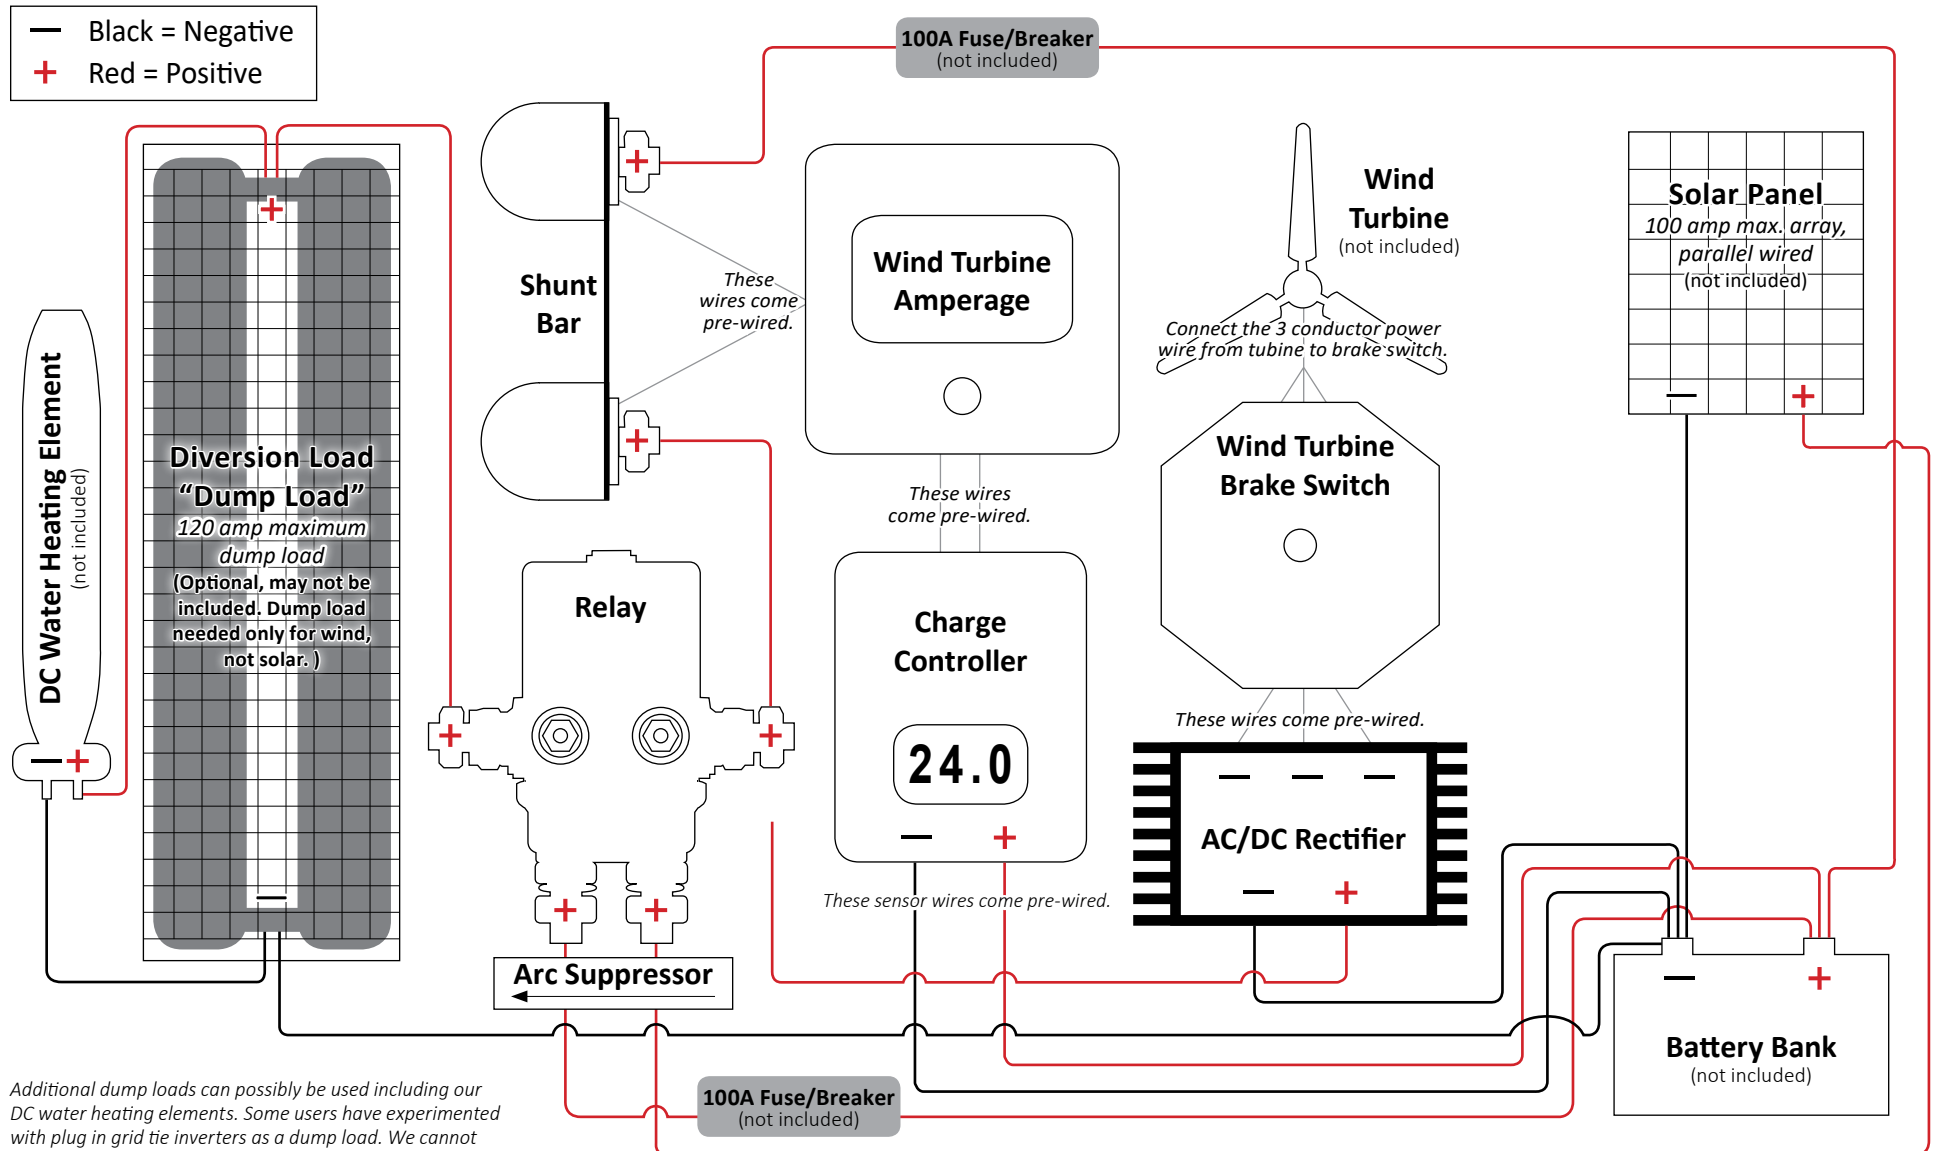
— Black = Negative
+ Red = Positive

100A Fuse/Breaker
(not included)

+

Shunt Bar

These wires come pre-wired.

+

Wind Turbine Amperage

These wires come pre-wired.

Wind Turbine
(not included)

Connect the 3 conductor power wire from tubine to brake switch.

Solar Panel
100 amp max. array, parallel wired
(not included)

— +

DC Water Heating Element
(not included)

— +

+

Diversion Load
"Dump Load"
120 amp maximum dump load
(Optional, may not be included. Dump load needed only for wind, not solar. )

—

Relay

+ +

+ +

Arc Suppressor

Charge Controller

24.0

— +

These sensor wires come pre-wired.

Wind Turbine Brake Switch

These wires come pre-wired.

— — —

AC/DC Rectifier

— +

— +

Battery Bank
(not included)

100A Fuse/Breaker
(not included)

Additional dump loads can possibly be used including our DC water heating elements. Some users have experimented with plug in grid tie inverters as a dump load. We cannot